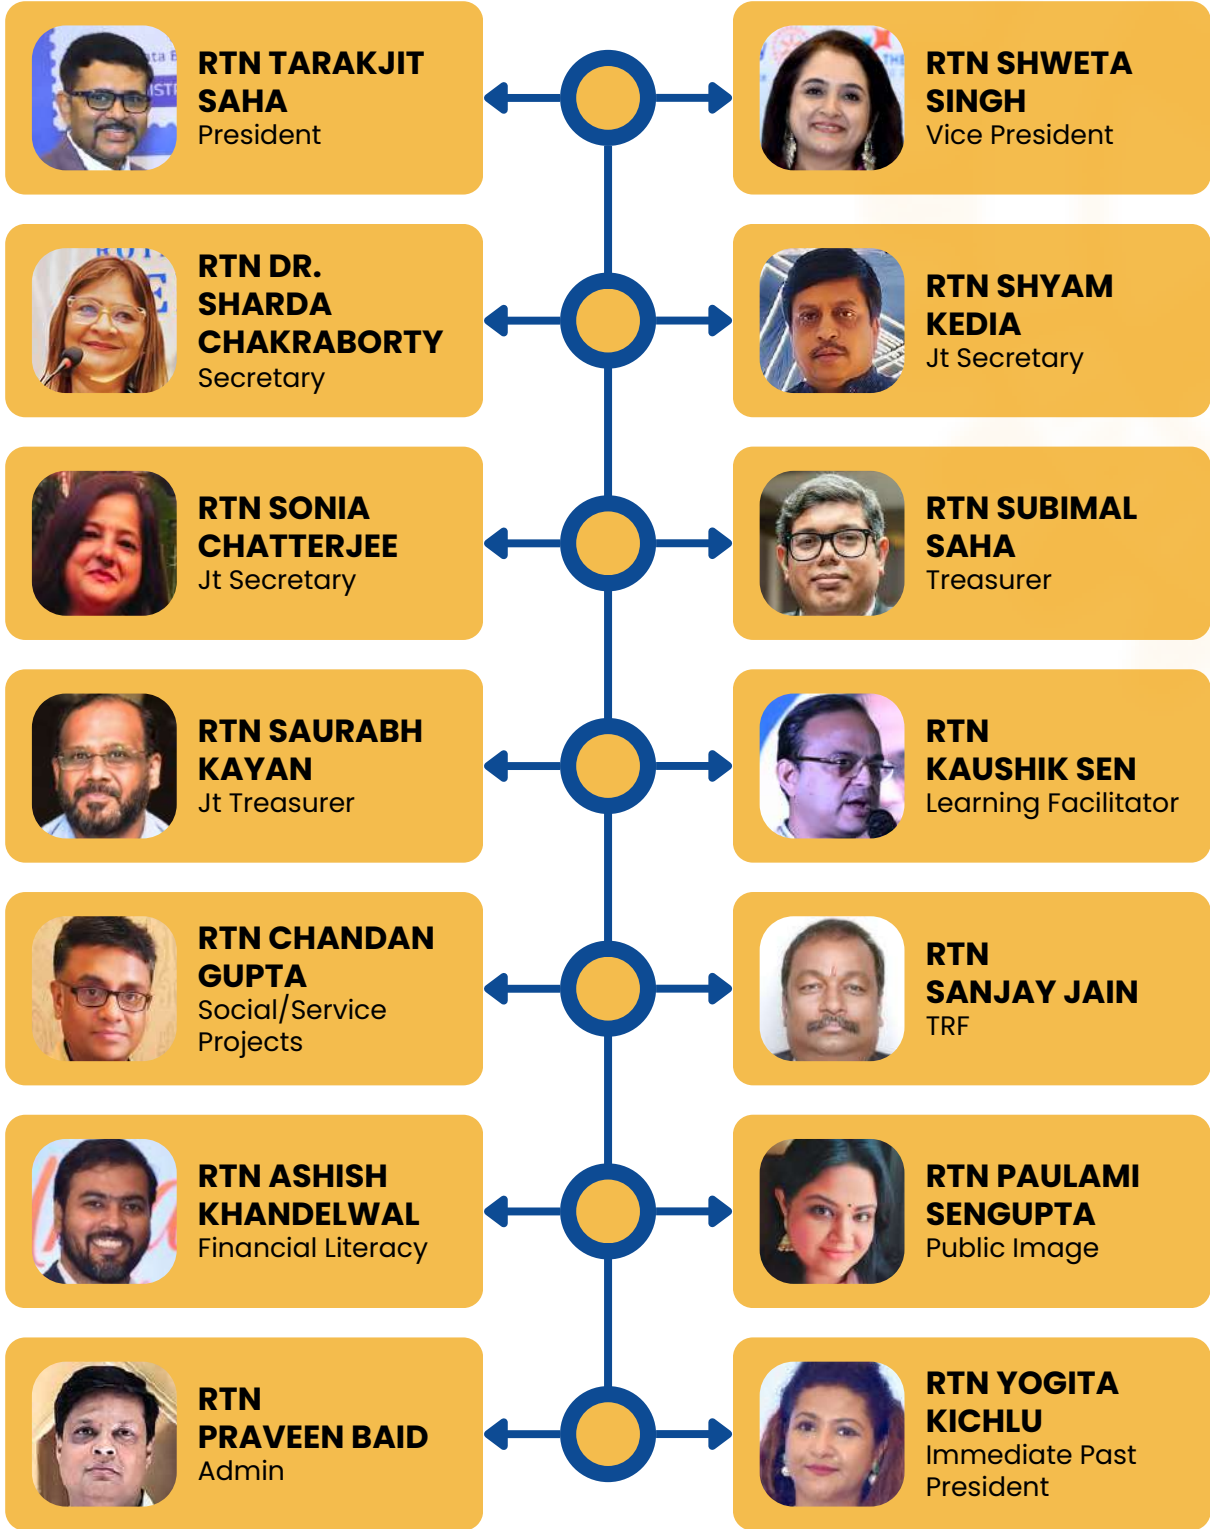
RTN TARAKJIT SAHA
President

RTN SHWETA SINGH
Vice President

RTN DR. SHARDA CHAKRABORTY
Secretary

RTN SHYAM KEDIA
Jt Secretary

RTN SONIA CHATTERJEE
Jt Secretary

RTN SUBIMAL SAHA
Treasurer

RTN SAURABH KAYAN
Jt Treasurer

RTN KAUSHIK SEN
Learning Facilitator

RTN CHANDAN GUPTA
Social/Service Projects

RTN SANJAY JAIN
TRF

RTN ASHISH KHANDELWAL
Financial Literacy

RTN PAULAMI SENGUPTA
Public Image

RTN PRAVEEN BAID
Admin

RTN YOGITA KICHLU
Immediate Past President